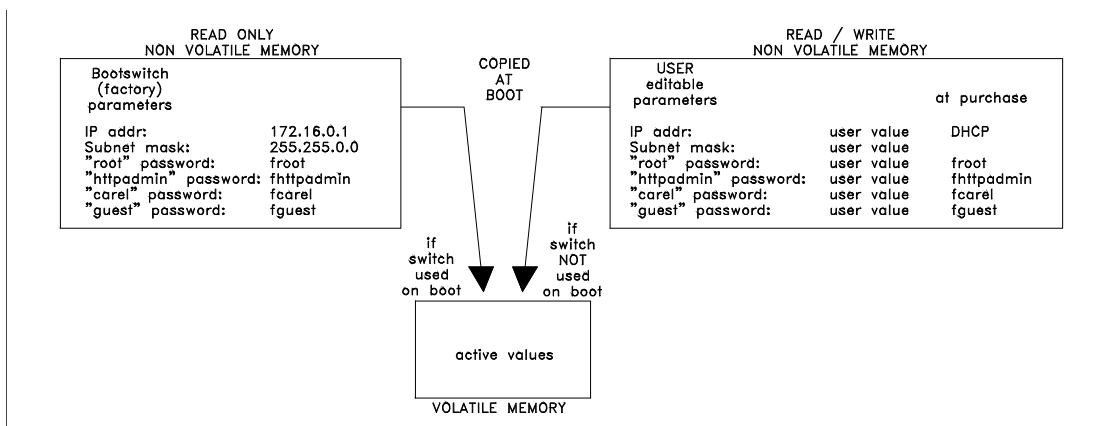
READ ONLY
NON VOLATILE MEMORY

Bootswitch
(factory)
parameters

| | |
|---|---|
| IP addr: | 172.16.0.1 |
| Subnet mask: | 255.255.0.0 |
| "root" password: | froot |
| "httpadmin" password: | fhttpadmin |
| "carel" password: | fcarel |
| "guest" password: | fguest |

COPIED
AT
BOOT

READ / WRITE
NON VOLATILE MEMORY

USER
editable
parameters

| | | at purchase |
|---|---|---|
| IP addr: | user value | DHCP |
| Subnet mask: | user value | |
| "root" password: | user value | froot |
| "httpadmin" password: | user value | fhttpadmin |
| "carel" password: | user value | fcarel |
| "guest" password: | user value | fguest |

if
switch
used
on boot

if
switch
NOT
used
on boot

active values

VOLATILE MEMORY